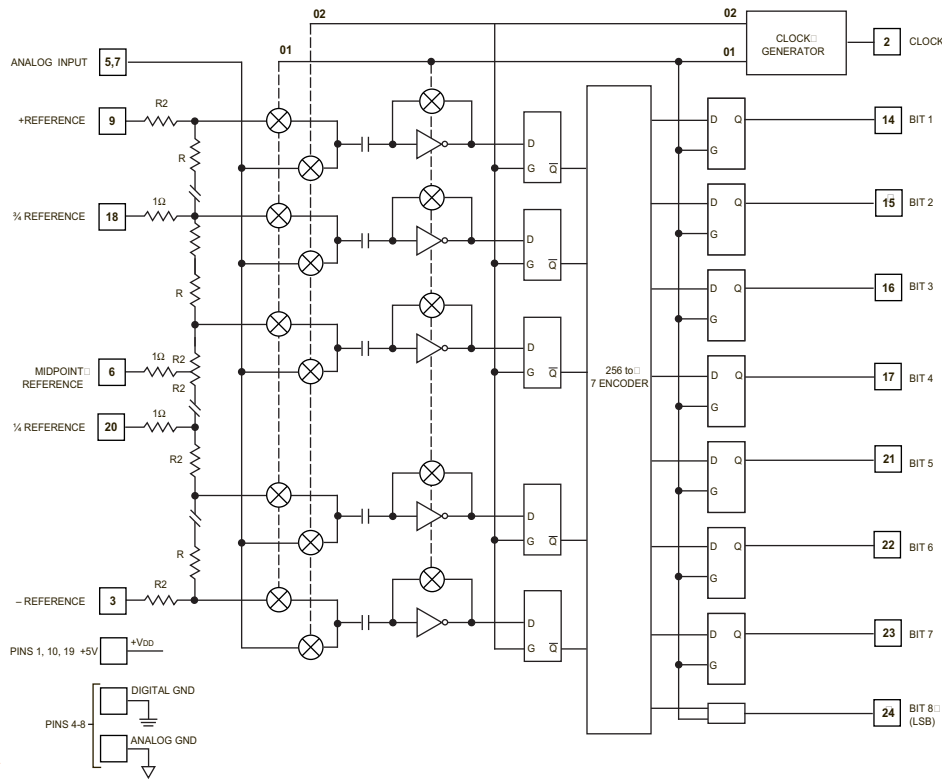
02
02
01
01
CLOCK GENERATOR
2 CLOCK
ANALOG INPUT 5,7
+REFERENCE 9
R2
R
¾ REFERENCE 18
1Ω
R
MIDPOINT REFERENCE 6
1Ω
R2
R2
¼ REFERENCE 20
1Ω
R2
R
– REFERENCE 3
R2
PINS 1, 10, 19 +5V
+VDD
PINS 4-8
DIGITAL GND
ANALOG GND
D
G $\overline{Q}$
D
G $\overline{Q}$
D
G $\overline{Q}$
D
G $\overline{Q}$
D
G $\overline{Q}$
256 to 7 ENCODER
D Q
G
14 BIT 1
D Q
G
15 BIT 2
D Q
G
16 BIT 3
D Q
G
17 BIT 4
D Q
G
21 BIT 5
D Q
G
22 BIT 6
D Q
G
23 BIT 7
24 BIT 8 (LSB)